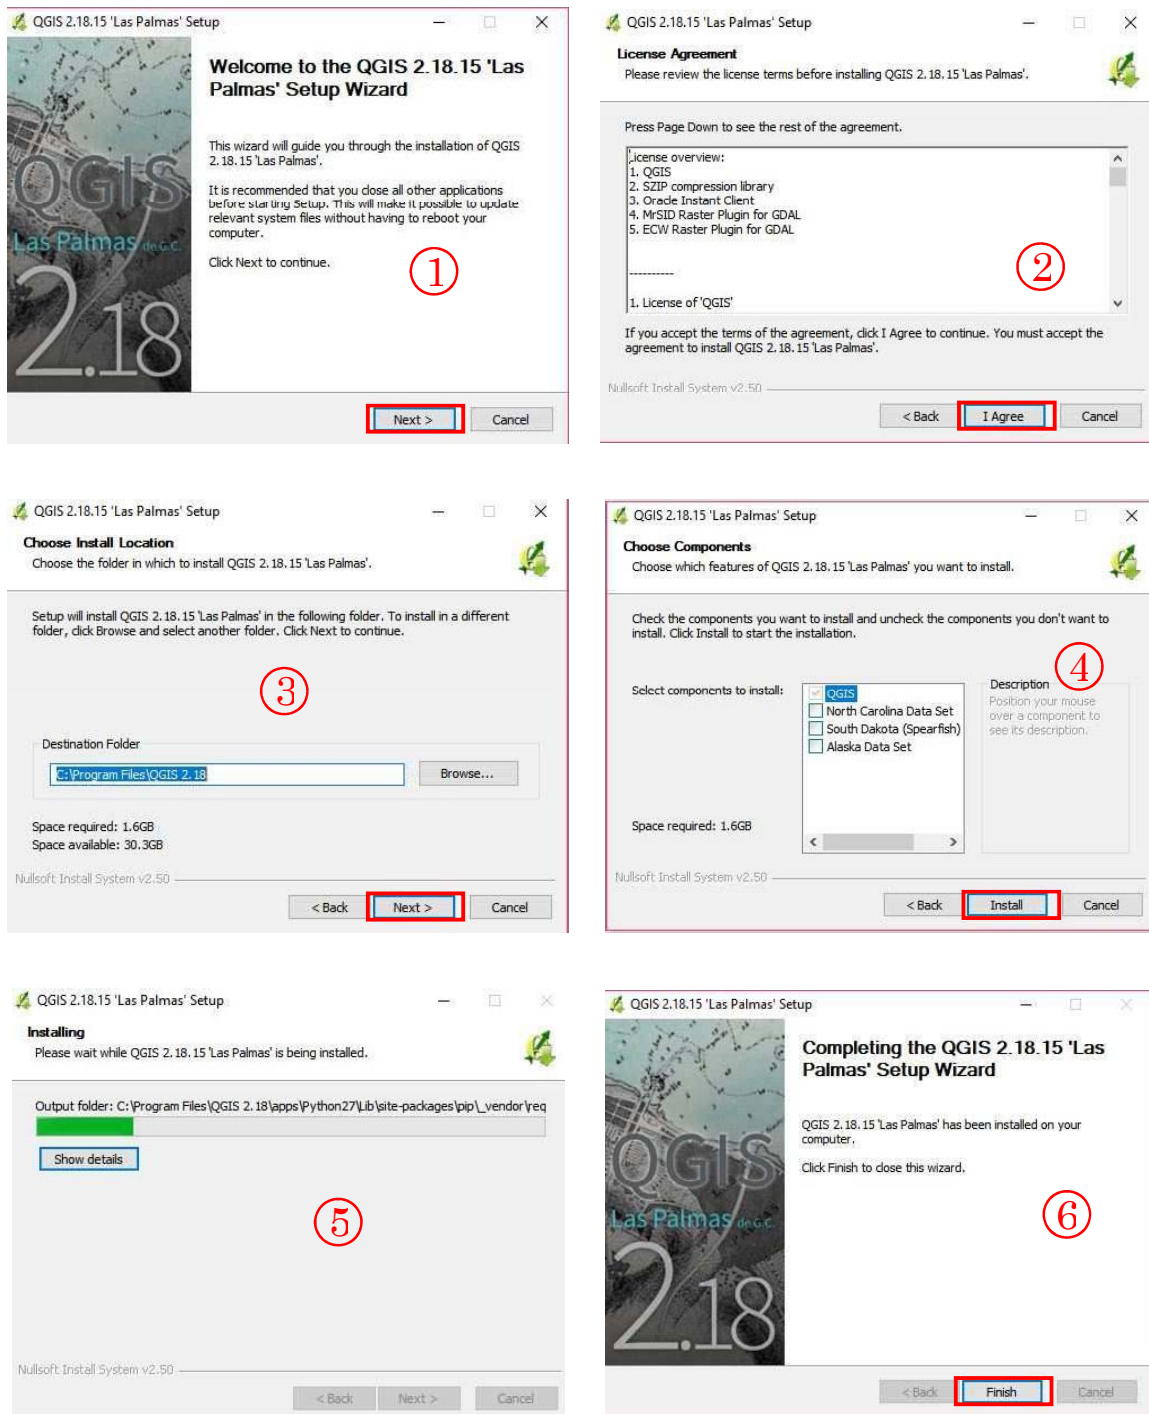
QGIS 2.18.15 'Las Palmas' Setup

QGIS
Las Palmas de G.C.
2.18

Welcome to the QGIS 2.18.15 'Las Palmas' Setup Wizard

This wizard will guide you through the installation of QGIS 2.18.15 'Las Palmas'.

It is recommended that you close all other applications before starting Setup. This will make it possible to update relevant system files without having to reboot your computer.

Click Next to continue.

①

Next >
Cancel

QGIS 2.18.15 'Las Palmas' Setup

License Agreement
Please review the license terms before installing QGIS 2.18.15 'Las Palmas'.

Press Page Down to see the rest of the agreement.

License overview:
1. QGIS
2. SZIP compression library
3. Oracle Instant Client
4. MrSID Raster Plugin for GDAL
5. ECW Raster Plugin for GDAL

----------

1. License of 'QGIS'

②

If you accept the terms of the agreement, click I Agree to continue. You must accept the agreement to install QGIS 2.18.15 'Las Palmas'.

Nullsoft Install System v2.50

< Back
I Agree
Cancel

QGIS 2.18.15 'Las Palmas' Setup

Choose Install Location
Choose the folder in which to install QGIS 2.18.15 'Las Palmas'.

Setup will install QGIS 2.18.15 'Las Palmas' in the following folder. To install in a different folder, click Browse and select another folder. Click Next to continue.

③

Destination Folder
C:\Program Files\QGIS 2.18
Browse...

Space required: 1.6GB
Space available: 30.3GB

Nullsoft Install System v2.50

< Back
Next >
Cancel

QGIS 2.18.15 'Las Palmas' Setup

Choose Components
Choose which features of QGIS 2.18.15 'Las Palmas' you want to install.

Check the components you want to install and uncheck the components you don't want to install. Click Install to start the installation.

Select components to install:
QGIS
North Carolina Data Set
South Dakota (Spearfish)
Alaska Data Set

Description
④
Position your mouse over a component to see its description.

Space required: 1.6GB

Nullsoft Install System v2.50

< Back
Install
Cancel

QGIS 2.18.15 'Las Palmas' Setup

Installing
Please wait while QGIS 2.18.15 'Las Palmas' is being installed.

Output folder: C:\Program Files\QGIS 2.18\apps\Python27\Lib\site-packages\pip\_vendor\req

Show details

⑤

Nullsoft Install System v2.50

< Back
Next >
Cancel

QGIS 2.18.15 'Las Palmas' Setup

QGIS
Las Palmas de G.C.
2.18

Completing the QGIS 2.18.15 'Las Palmas' Setup Wizard

QGIS 2.18.15 'Las Palmas' has been installed on your computer.

Click Finish to close this wizard.

⑥

< Back
Finish
Cancel